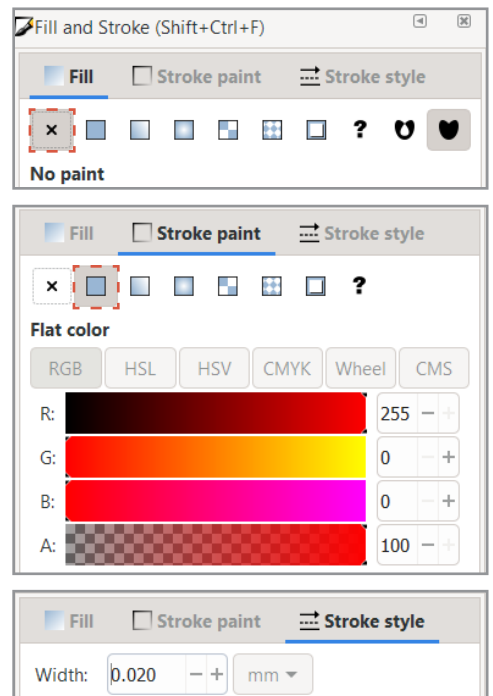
Fill and Stroke (Shift+Ctrl+F)

Fill Stroke paint Stroke style

× ?

No paint

Fill Stroke paint Stroke style

× ?

Flat color

| RGB | HSL | HSV | CMYK | Wheel | CMS |
|---|---|---|---|---|---|

R: 255 − +

G: 0 − +

B: 0 − +

A: 100 − +

Fill Stroke paint Stroke style

Width: 0.020 − + mm